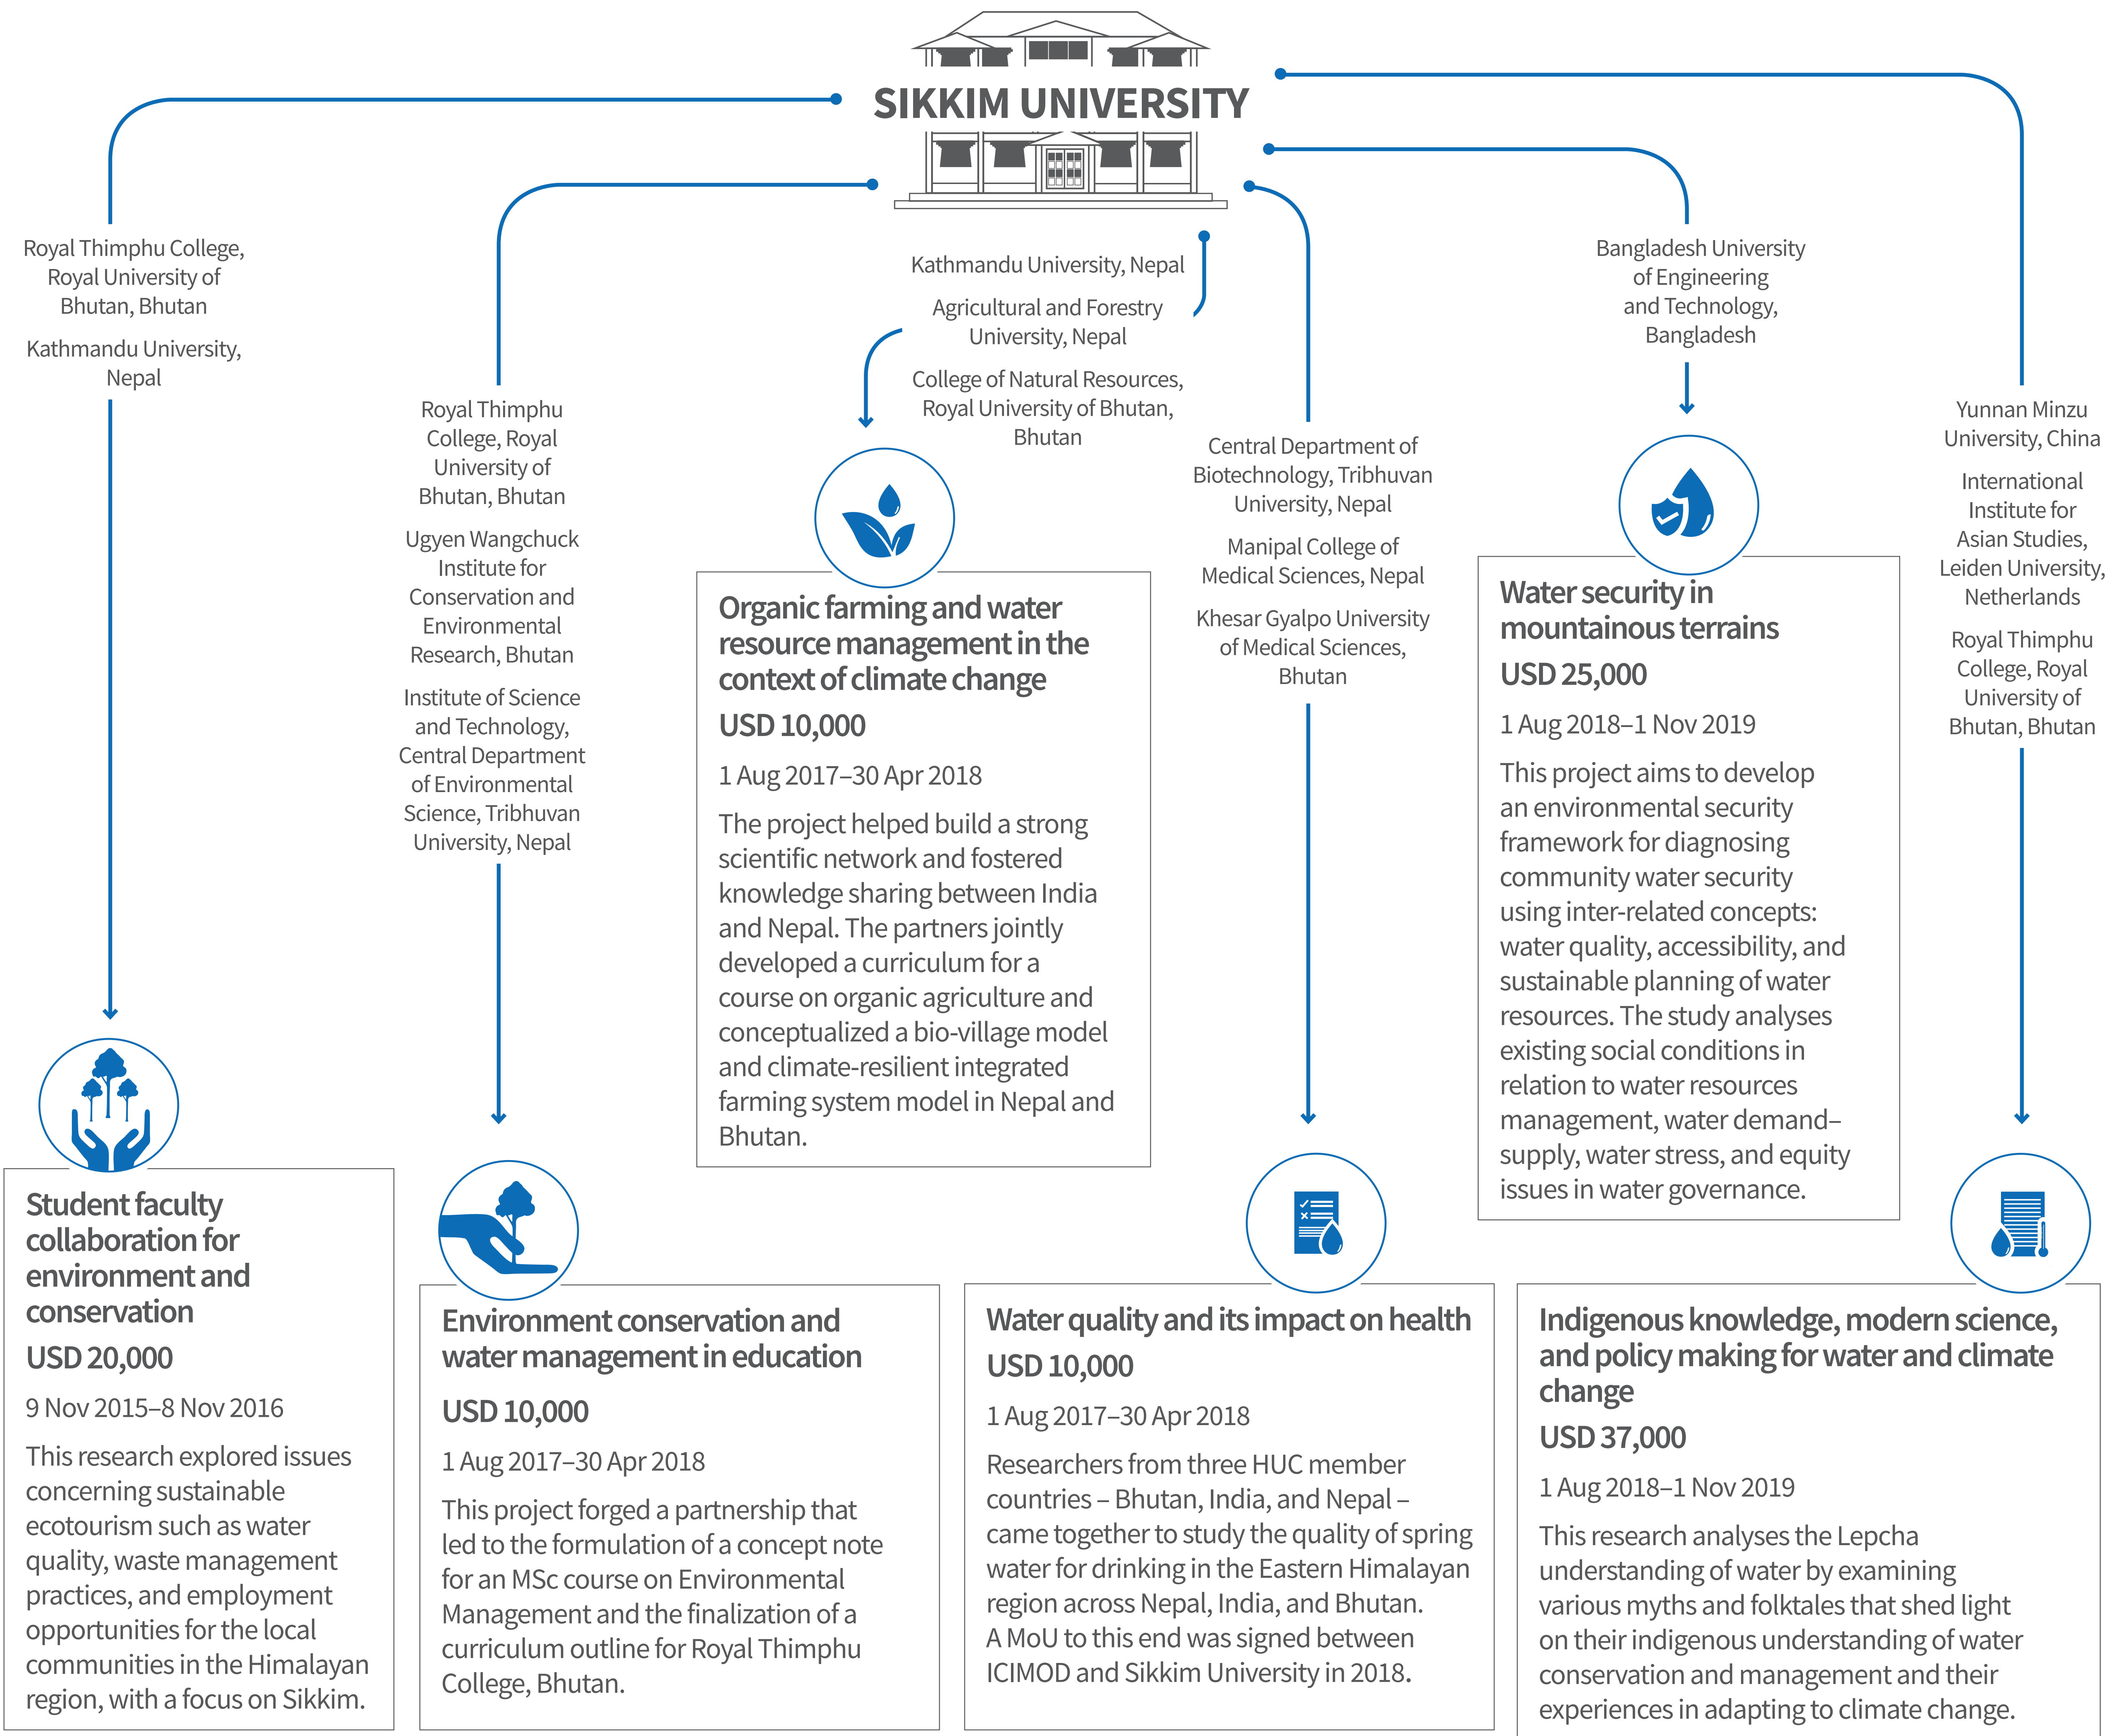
SIKKIM UNIVERSITY

Royal Thimphu College, Royal University of Bhutan, Bhutan

Kathmandu University, Nepal

Royal Thimphu College, Royal University of Bhutan, Bhutan

Ugyen Wangchuck Institute for Conservation and Environmental Research, Bhutan

Institute of Science and Technology, Central Department of Environmental Science, Tribhuvan University, Nepal

Kathmandu University, Nepal

Agricultural and Forestry University, Nepal

College of Natural Resources, Royal University of Bhutan, Bhutan

Central Department of Biotechnology, Tribhuvan University, Nepal

Manipal College of Medical Sciences, Nepal

Khesar Gyalpo University of Medical Sciences, Bhutan

Bangladesh University of Engineering and Technology, Bangladesh

Yunnan Minzu University, China

International Institute for Asian Studies, Leiden University, Netherlands

Royal Thimphu College, Royal University of Bhutan, Bhutan

Organic farming and water resource management in the context of climate change

USD 10,000

1 Aug 2017–30 Apr 2018

The project helped build a strong scientific network and fostered knowledge sharing between India and Nepal. The partners jointly developed a curriculum for a course on organic agriculture and conceptualized a bio-village model and climate-resilient integrated farming system model in Nepal and Bhutan.

Water security in mountainous terrains

USD 25,000

1 Aug 2018–1 Nov 2019

This project aims to develop an environmental security framework for diagnosing community water security using inter-related concepts: water quality, accessibility, and sustainable planning of water resources. The study analyses existing social conditions in relation to water resources management, water demand–supply, water stress, and equity issues in water governance.

Student faculty collaboration for environment and conservation

USD 20,000

9 Nov 2015–8 Nov 2016

This research explored issues concerning sustainable ecotourism such as water quality, waste management practices, and employment opportunities for the local communities in the Himalayan region, with a focus on Sikkim.

Environment conservation and water management in education

USD 10,000

1 Aug 2017–30 Apr 2018

This project forged a partnership that led to the formulation of a concept note for an MSc course on Environmental Management and the finalization of a curriculum outline for Royal Thimphu College, Bhutan.

Water quality and its impact on health

USD 10,000

1 Aug 2017–30 Apr 2018

Researchers from three HUC member countries – Bhutan, India, and Nepal – came together to study the quality of spring water for drinking in the Eastern Himalayan region across Nepal, India, and Bhutan. A MoU to this end was signed between ICIMOD and Sikkim University in 2018.

Indigenous knowledge, modern science, and policy making for water and climate change

USD 37,000

1 Aug 2018–1 Nov 2019

This research analyses the Lepcha understanding of water by examining various myths and folktales that shed light on their indigenous understanding of water conservation and management and their experiences in adapting to climate change.